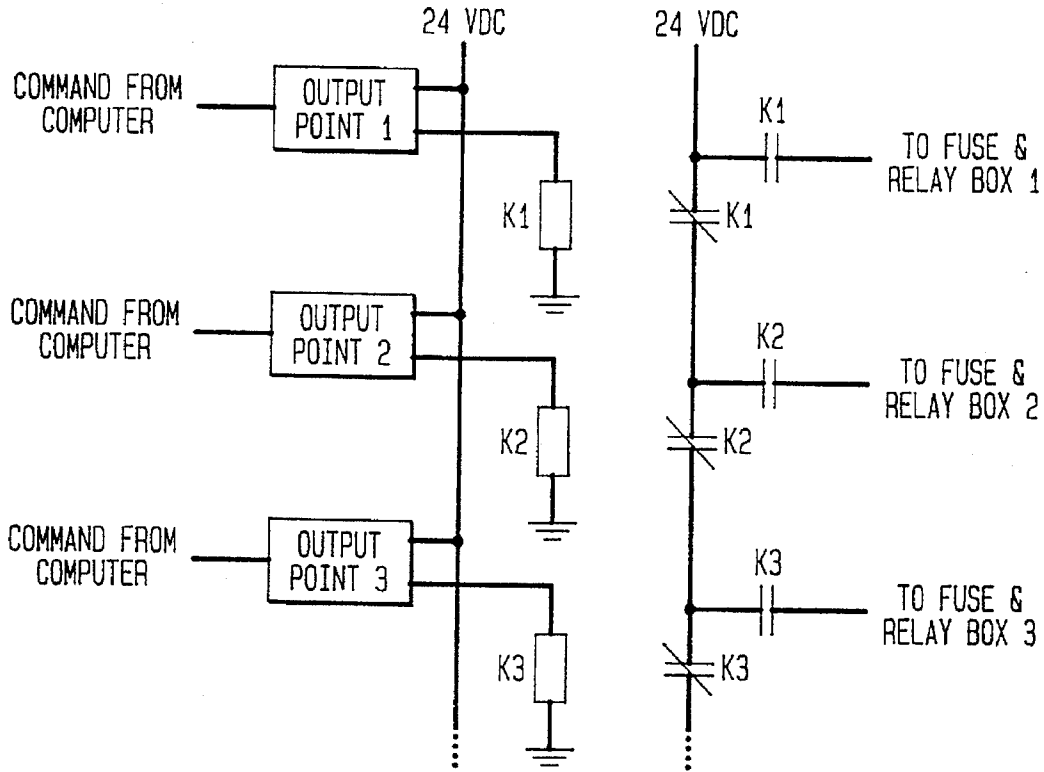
24 VDC

24 VDC

COMMAND FROM COMPUTER

OUTPUT POINT 1

K1

K1

TO FUSE & RELAY BOX 1

K1

COMMAND FROM COMPUTER

OUTPUT POINT 2

K2

K2

TO FUSE & RELAY BOX 2

K2

COMMAND FROM COMPUTER

OUTPUT POINT 3

K3

K3

TO FUSE & RELAY BOX 3

K3